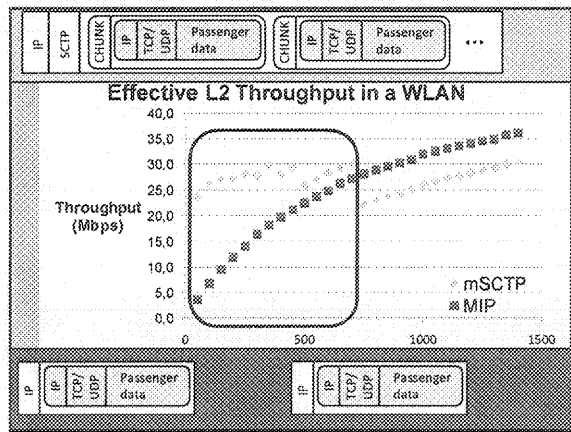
IP SCTP CHUNK IP TCP/UDP Passenger data CHUNK IP TCP/UDP Passenger data ...

Effective L2 Throughput in a WLAN

Throughput (Mbps)

40,0
35,0
30,0
25,0
20,0
15,0
10,0
5,0
0,0

0 500 1000 1500

mSCTP
MIP

IP IP TCP/UDP Passenger data

IP TCP/UDP Passenger data